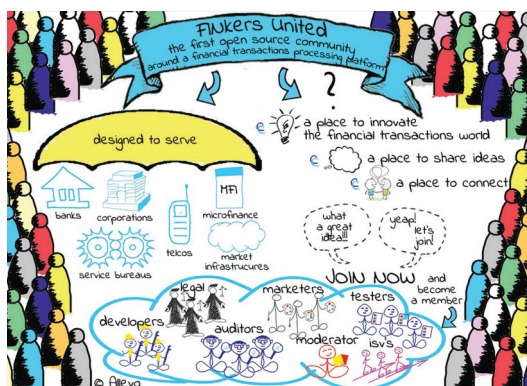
Flukers United
the first open source community around a financial transactions processing platform

?

designed to serve

banks
corporations
telcos
MFI
microfinance
service bureaus
market infrastructures

€ a place to innovate the financial transactions world
€ a place to share ideas
€ a place to connect

what a great idea!!
yeap! let's join!

JOIN NOW and become a member

legal
marketers
testers
developers
auditors
moderator
isv's

© Alleva